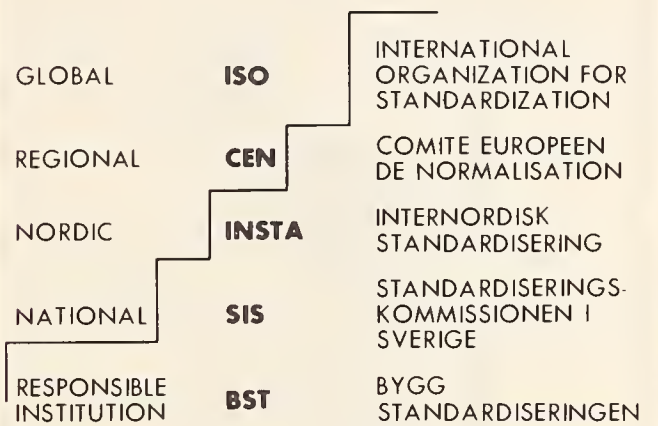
GLOBAL ISO INTERNATIONAL ORGANIZATION FOR STANDARDIZATION

REGIONAL CEN COMITE EUROPEEN DE NORMALISATION

NORDIC INSTA INTERNORDISK STANDARDISERING

NATIONAL SIS STANDARDISERINGS-KOMMISSIONEN I SVERIGE

RESPONSIBLE INSTITUTION BST BYGG STANDARDISERINGEN